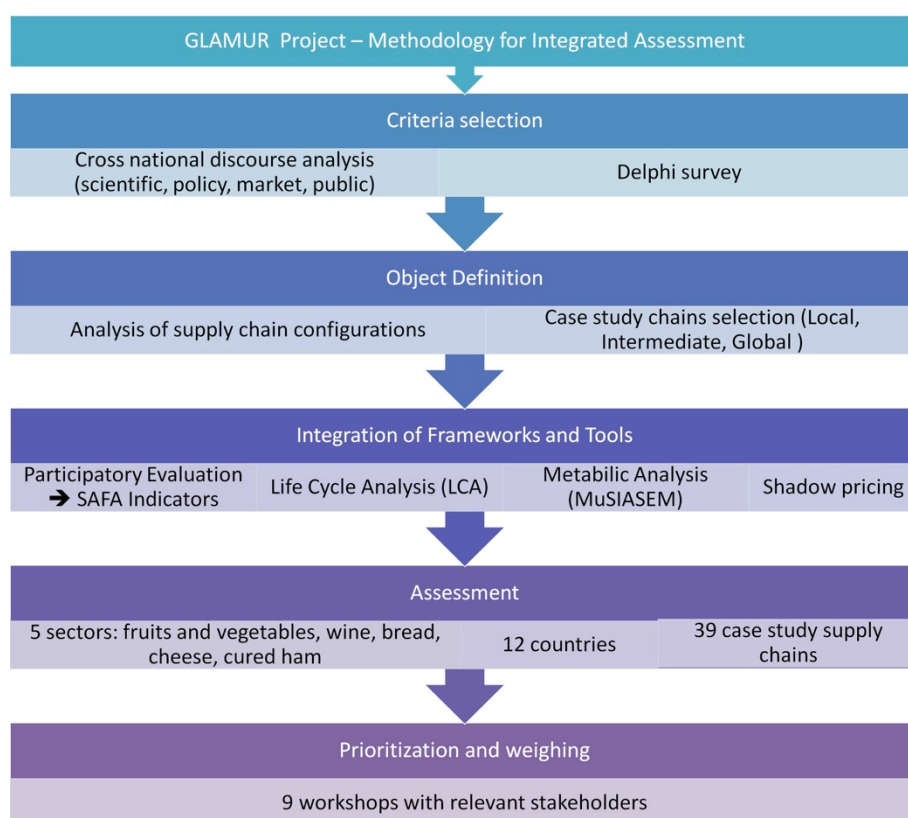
GLAMUR Project – Methodology for Integrated Assessment

Criteria selection

Cross national discourse analysis (scientific, policy, market, public)

Delphi survey

Object Definition

Analysis of supply chain configurations

Case study chains selection (Local, Intermediate, Global )

Integration of Frameworks and Tools

Participatory Evaluation ➔ SAFA Indicators

Life Cycle Analysis (LCA)

Metabilic Analysis (MuSIASEM)

Shadow pricing

Assessment

5 sectors: fruits and vegetables, wine, bread, cheese, cured ham

12 countries

39 case study supply chains

Prioritization and weighing

9 workshops with relevant stakeholders